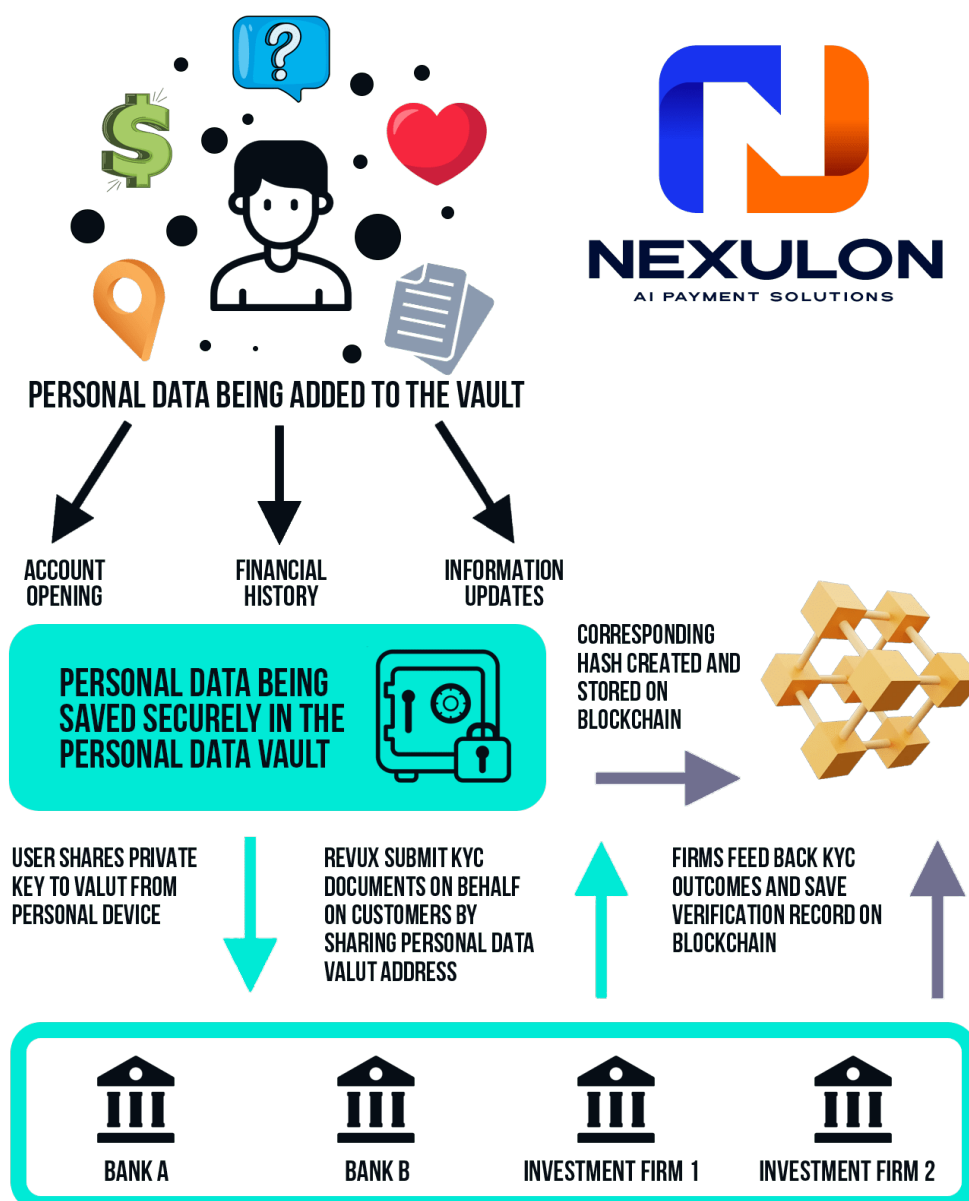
NEXULON
AI PAYMENT SOLUTIONS

PERSONAL DATA BEING ADDED TO THE VAULT

ACCOUNT OPENING

FINANCIAL HISTORY

INFORMATION UPDATES

PERSONAL DATA BEING SAVED SECURELY IN THE PERSONAL DATA VAULT

CORRESPONDING HASH CREATED AND STORED ON BLOCKCHAIN

USER SHARES PRIVATE KEY TO VALUT FROM PERSONAL DEVICE

REVUX SUBMIT KYC DOCUMENTS ON BEHALF ON CUSTOMERS BY SHARING PERSONAL DATA VALUT ADDRESS

FIRMS FEED BACK KYC OUTCOMES AND SAVE VERIFICATION RECORD ON BLOCKCHAIN

BANK A

BANK B

INVESTMENT FIRM 1

INVESTMENT FIRM 2